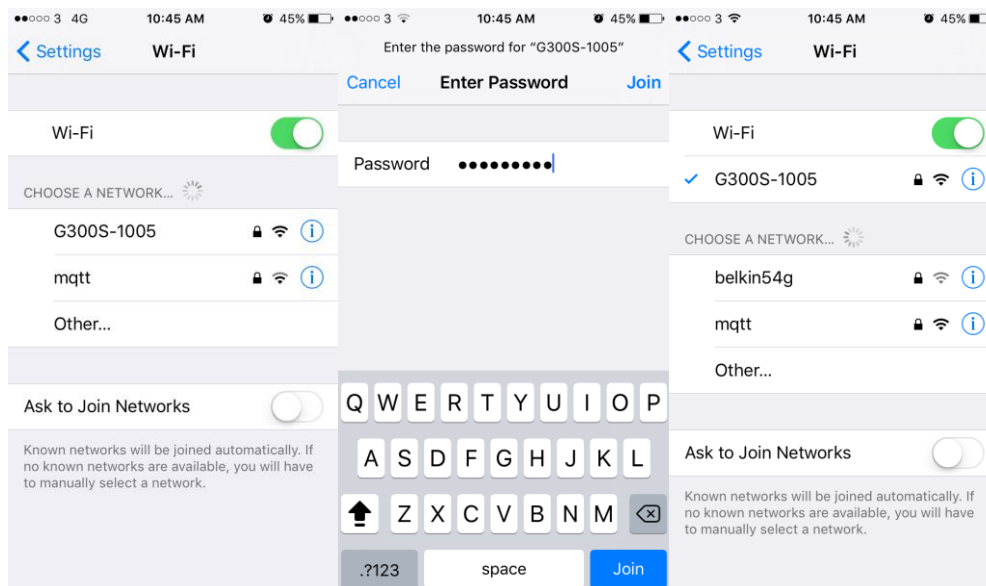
●●○○○ 3 4G 10:45 AM 45%

Settings Wi-Fi

Wi-Fi

CHOOSE A NETWORK...

G300S-1005

mqtt

Other...

Ask to Join Networks

Known networks will be joined automatically. If no known networks are available, you will have to manually select a network.

●●○○○ 3 10:45 AM 45%

Enter the password for "G300S-1005"

Cancel Enter Password Join

Password ●●●●●●●●●

Q W E R T Y U I O P

A S D F G H J K L

Z X C V B N M

.?123 space Join

●●○○○ 3 10:45 AM 45%

Settings Wi-Fi

Wi-Fi

✓ G300S-1005

CHOOSE A NETWORK...

belkin54g

mqtt

Other...

Ask to Join Networks

Known networks will be joined automatically. If no known networks are available, you will have to manually select a network.